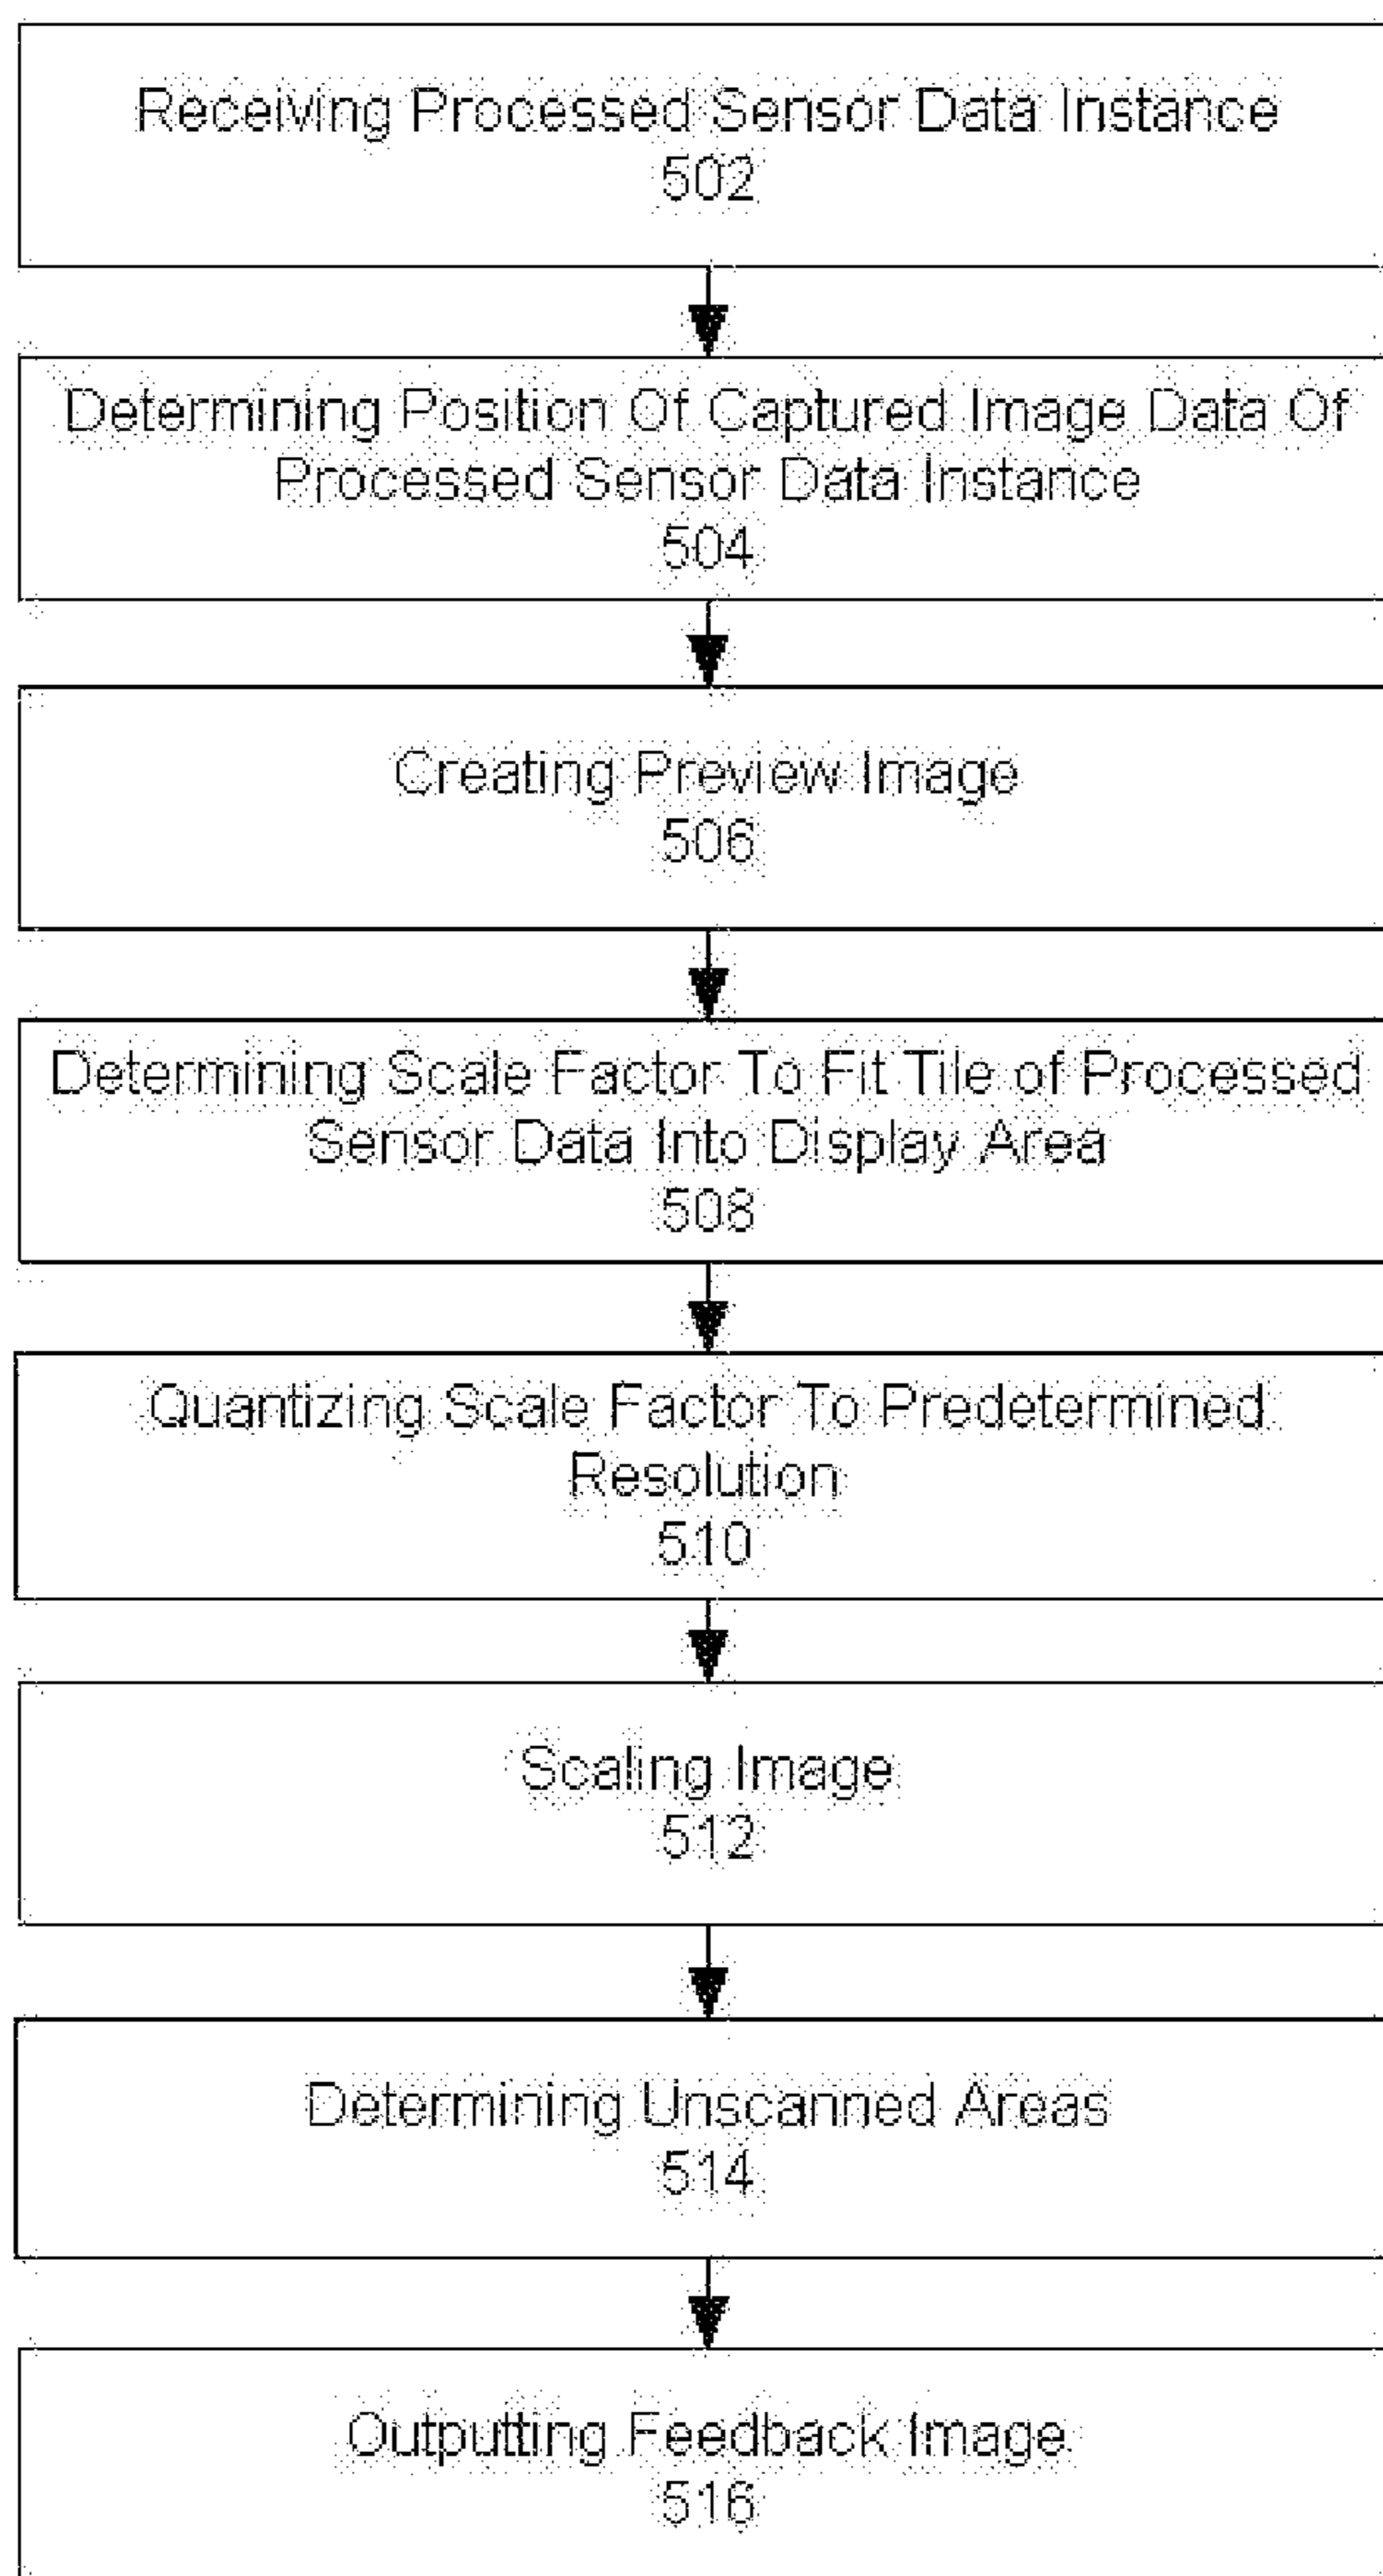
Receiving Processed Sensor Data Instance
502

Determining Position Of Captured Image Data Of Processed Sensor Data Instance
504

Creating Preview Image
506

Determining Scale Factor To Fit Tile of Processed Sensor Data Into Display Area
508

Quantizing Scale Factor To Predetermined Resolution
510

Scaling Image
512

Determining Unscanned Areas
514

Outputting Feedback Image
516